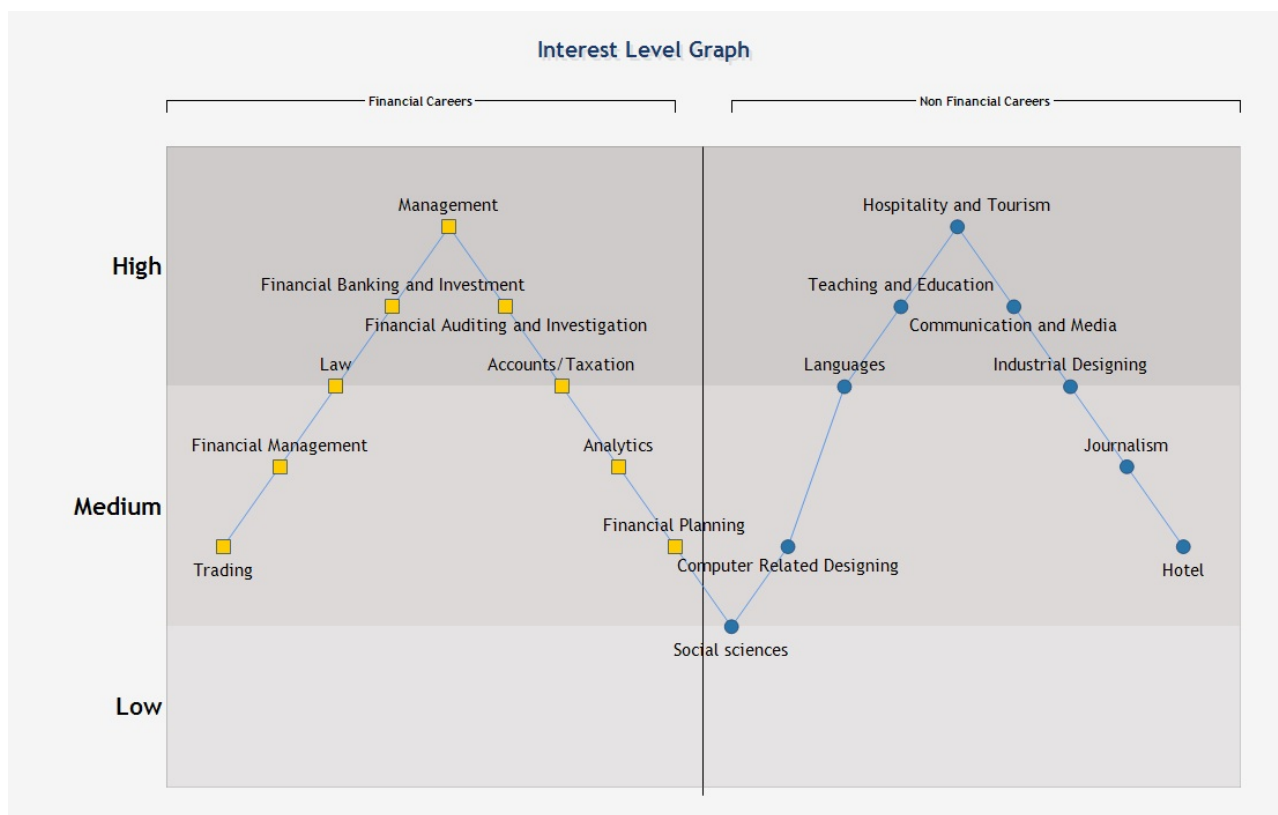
Interest Level Graph

Financial Careers

Non Financial Careers

High

Medium

Low

Management

Financial Banking and Investment

Financial Auditing and Investigation

Law

Accounts/Taxation

Financial Management

Analytics

Financial Planning

Trading

Hospitality and Tourism

Teaching and Education

Communication and Media

Languages

Industrial Designing

Journalism

Computer Related Designing

Hotel

Social sciences